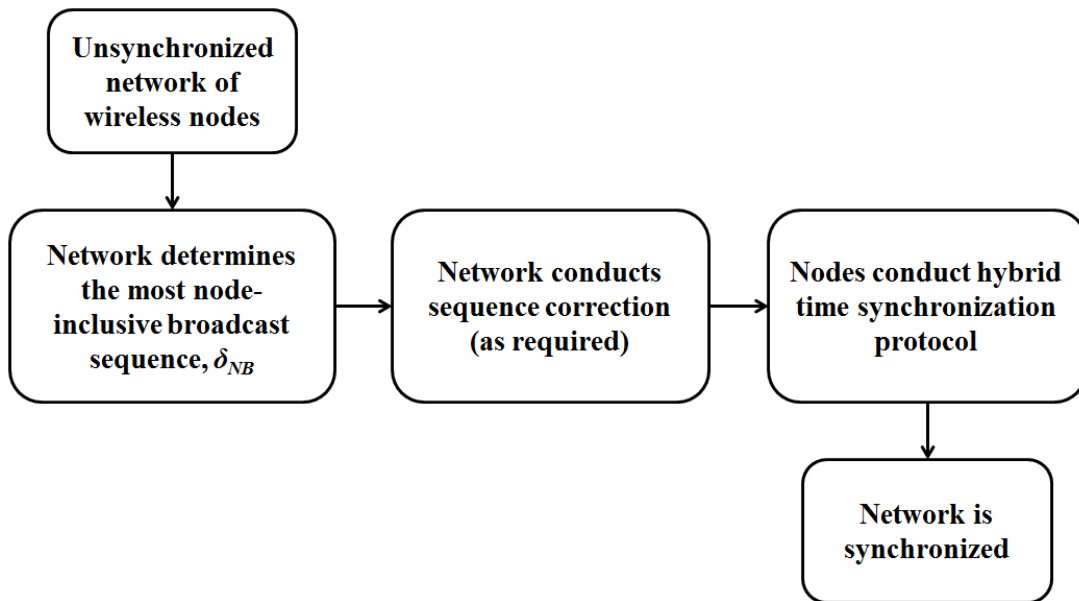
Unsynchronized network of wireless nodes

Network determines the most node-inclusive broadcast sequence, $\delta_{NB}$

Network conducts sequence correction (as required)

Nodes conduct hybrid time synchronization protocol

Network is synchronized